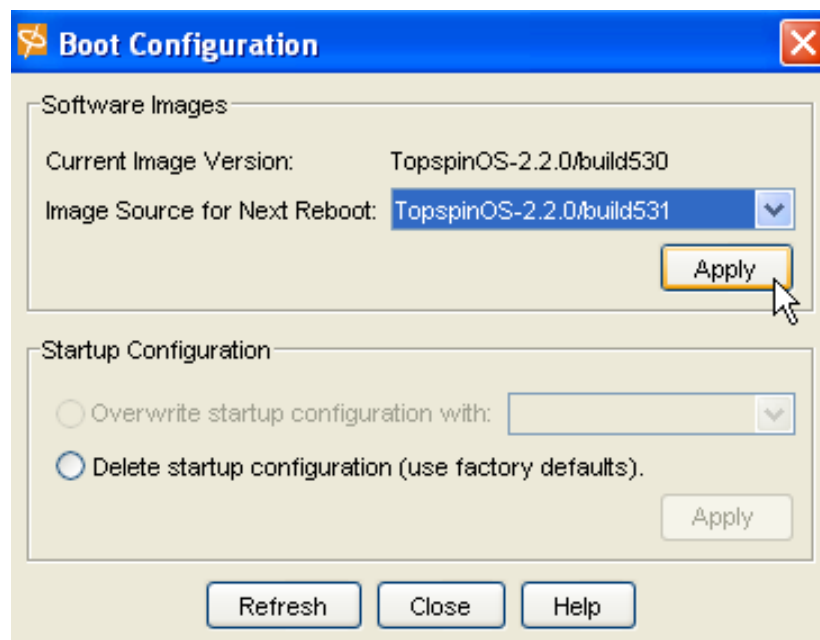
Boot Configuration

Software Images

Current Image Version: TopspinOS-2.2.0/build530

Image Source for Next Reboot: TopspinOS-2.2.0/build531

Apply

Startup Configuration

Overwrite startup configuration with:

Delete startup configuration (use factory defaults).

Apply

Refresh Close Help